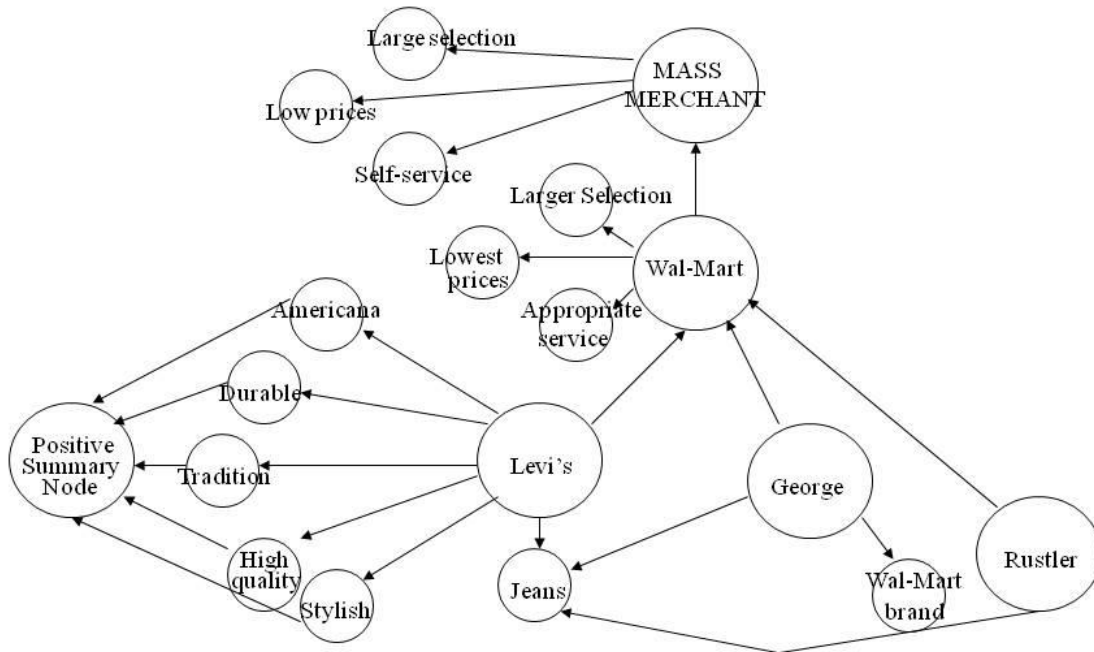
Large selection

MASS MERCHANT

Low prices

Self-service

Larger Selection

Lowest prices

Wal-Mart

Appropriate service

Americana

Durable

Positive Summary Node

Tradition

Levi's

George

High quality

Stylish

Jeans

Wal-Mart brand

Rustler